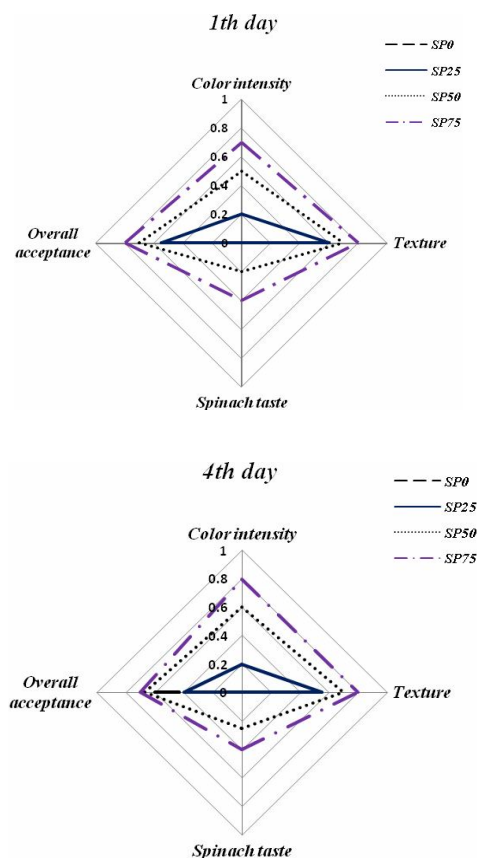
1th day

SP0
SP25
SP50
SP75

Color intensity
1
0.8
0.6
0.4
0.2
0
Overall acceptance
Texture
Spinach taste

4th day

SP0
SP25
SP50
SP75

Color intensity
1
0.8
0.6
0.4
0.2
0
Overall acceptance
Texture
Spinach taste